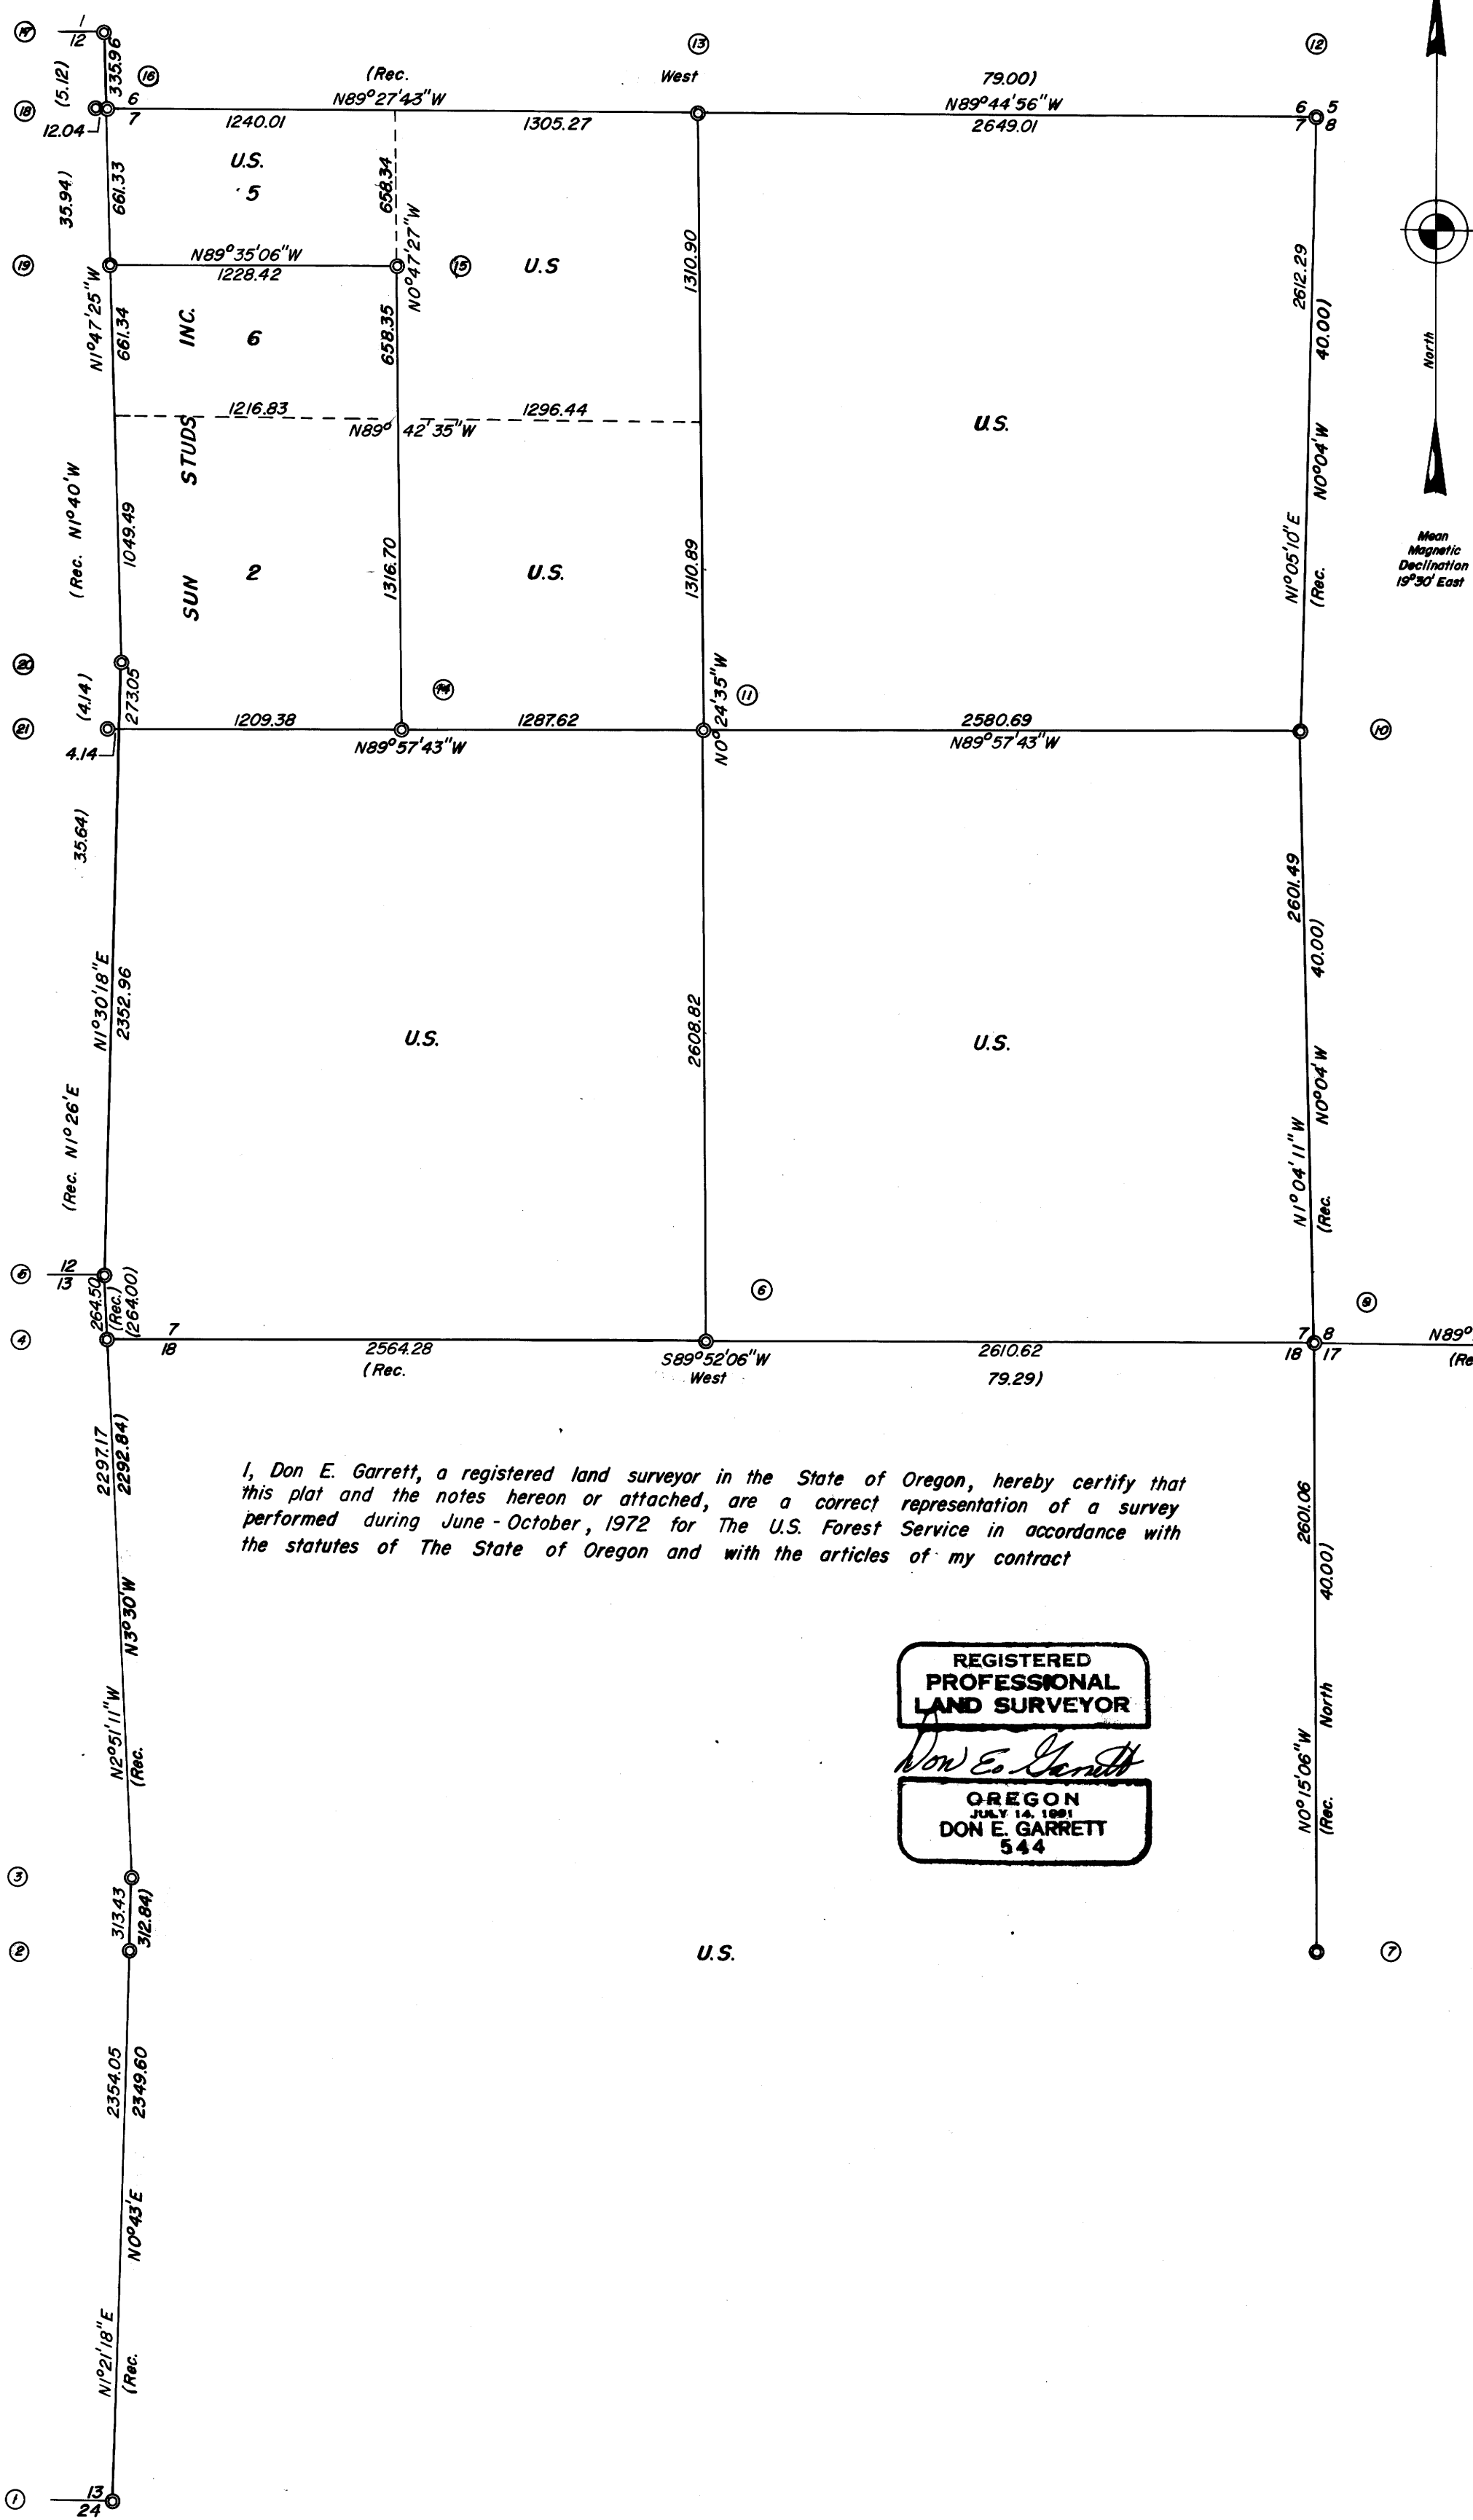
⑰ $\frac{1}{12}$ 335.96 (5.12) ⑯ (Rec. N89°27'43"W West ⑬ 79.00) N89°44'56"W ⑫

⑱ 12.04 6 7 1240.01 1305.27 2649.01 6 5 7 8

35.94) 661.33 U.S. 5 658.34

⑲ N89°35'06"W 1228.42 N0°47'27"W ⑮ U.S 1310.90 2612.29

N1°47'25"W 661.34 INC. 6 658.35 40.00)

1216.83 N89° 42'35"W 1296.44 U.S.

(Rec. N1°40'W STUDS N0°04'W

1049.49 SUN 2 1316.70 U.S. 1310.89 N1°05'10"E (Rec.

North

Mean Magnetic Declination 19°30' East

⑳ 273.05 (4.14) ⑭ ⑪

㉑ 4.14 1209.38 N89°57'43"W 1287.62 N0°24'35"W 2580.69 N89°57'43"W ⑩

35.64) 2601.49 40.00)

N1°30'18"E 2352.96 U.S. 2608.82 U.S. N0°04'W

(Rec. N1°26'E N1°04'11"W (Rec.

⑥ $\frac{12}{13}$ 264.50 (Rec.) (264.00) ⑥ ⑧

④ 7 18 2564.28 (Rec. S89°52'06"W West 2610.62 79.29) 7 8 18 17 N89° (Re

2297.17 2292.84)

I, Don E. Garrett, a registered land surveyor in the State of Oregon, hereby certify that this plat and the notes hereon or attached, are a correct representation of a survey performed during June - October, 1972 for The U.S. Forest Service in accordance with the statutes of The State of Oregon and with the articles of my contract

2601.06 40.00)

N3°30'W

REGISTERED PROFESSIONAL LAND SURVEYOR
Don E. Garrett
OREGON
JULY 14, 1961
DON E. GARRETT
544

N2°51'11"W (Rec. N0°15'06"W North (Rec.

③ 313.43 312.84)

② U.S. ⑦

2354.05 2349.60

N0°43'E

N1°21'18"E (Rec.

① $\frac{13}{24}$